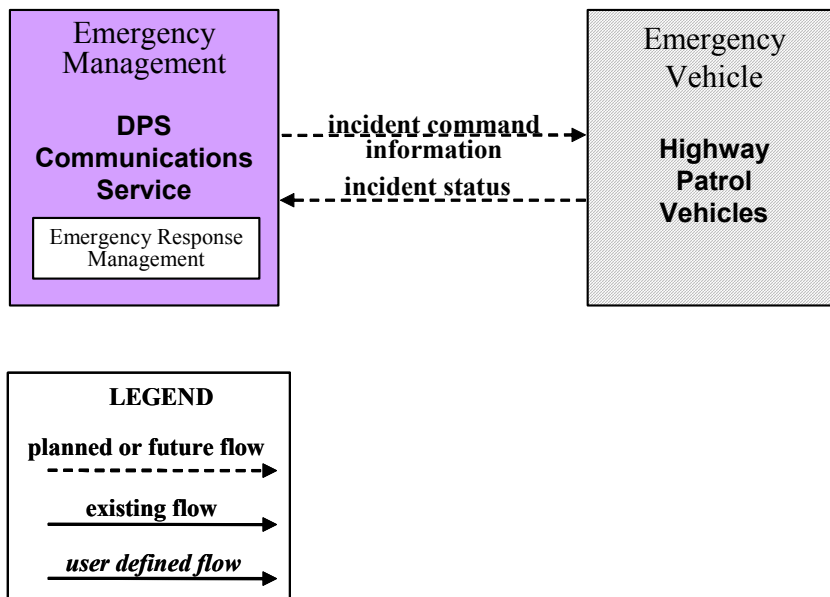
Emergency Management

DPS Communications Service

Emergency Response Management

incident command information

incident status

Emergency Vehicle

Highway Patrol Vehicles

LEGEND

planned or future flow

existing flow

*user defined flow*